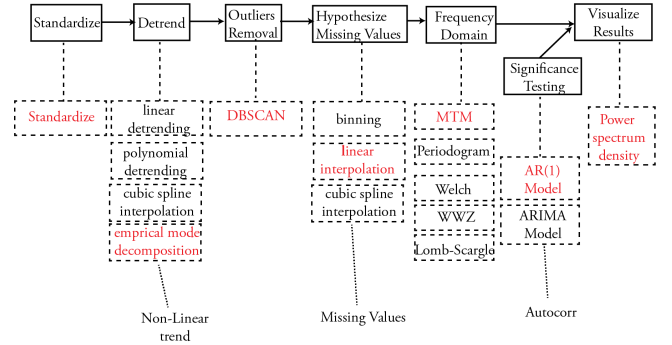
Standardize

Detrend

Outliers Removal

Hypothesize Missing Values

Frequency Domain

Significance Testing

Visualize Results

Standardize

linear detrending

polynomial detrending

cubic spline interpolation

emprical mode decomposition

DBSCAN

binning

linear interpolation

cubic spline interpolation

MTM

Periodogram

Welch

WWZ

Lomb-Scarglo

AR(1) Model

ARIMA Model

Power spectrum density

Non-Linear trend

Missing Values

Autocorr